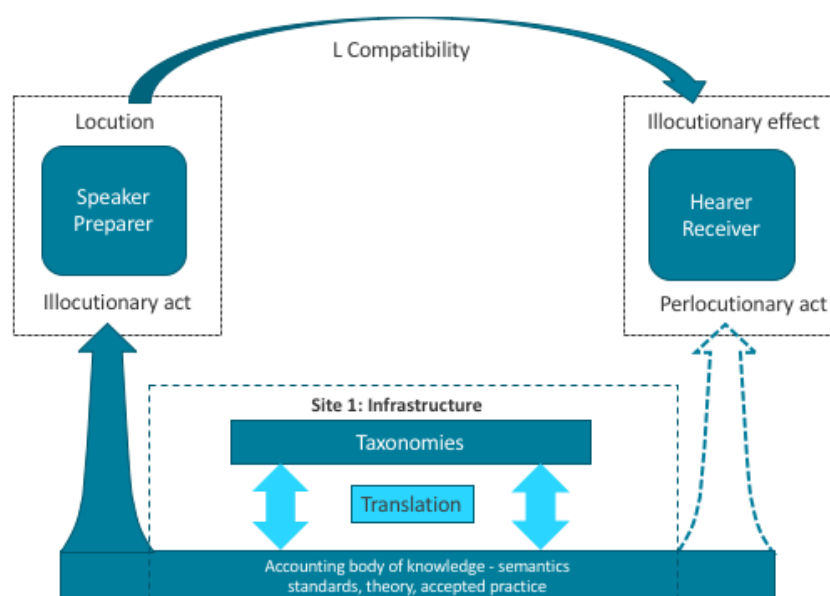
L Compatibility

Locution

Speaker Preparer

Illocutionary act

Illocutionary effect

Hearer Receiver

Perlocutionary act

Site 1: Infrastructure

Taxonomies

Translation

Accounting body of knowledge - semantics standards, theory, accepted practice